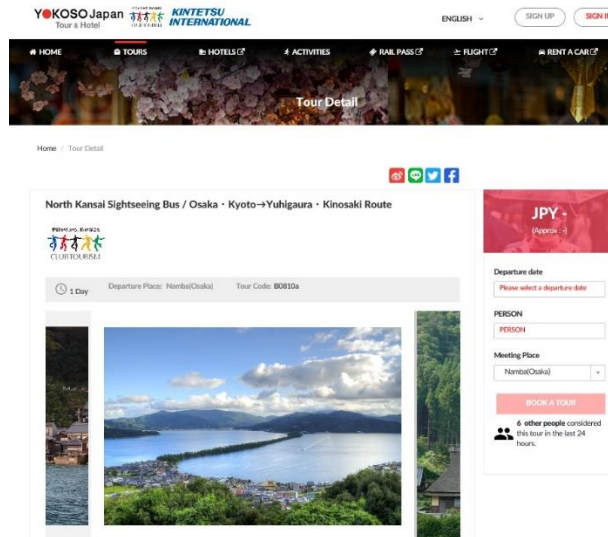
YOKOSO Japan Tour & Hotel
CLUB TOURISM
KINTETSU INTERNATIONAL

ENGLISH
SIGN UP
SIGN IN

HOME
TOURS
HOTELS
ACTIVITIES
RAIL PASS
FLIGHT
RENT A CAR

Tour Detail

Home / Tour Detail

North Kansai Sightseeing Bus / Osaka・Kyoto→Yuhigaura・Kinosaki Route

CLUB TOURISM

1 Day
Departure Place: Namba(Osaka)
Tour Code: B0810a

JPY -
(Approx : -)

Departure date
Please select a departure date

PERSON
PERSON

Meeting Place
Namba(Osaka)

BOOK A TOUR

6 other people considered this tour in the last 24 hours.